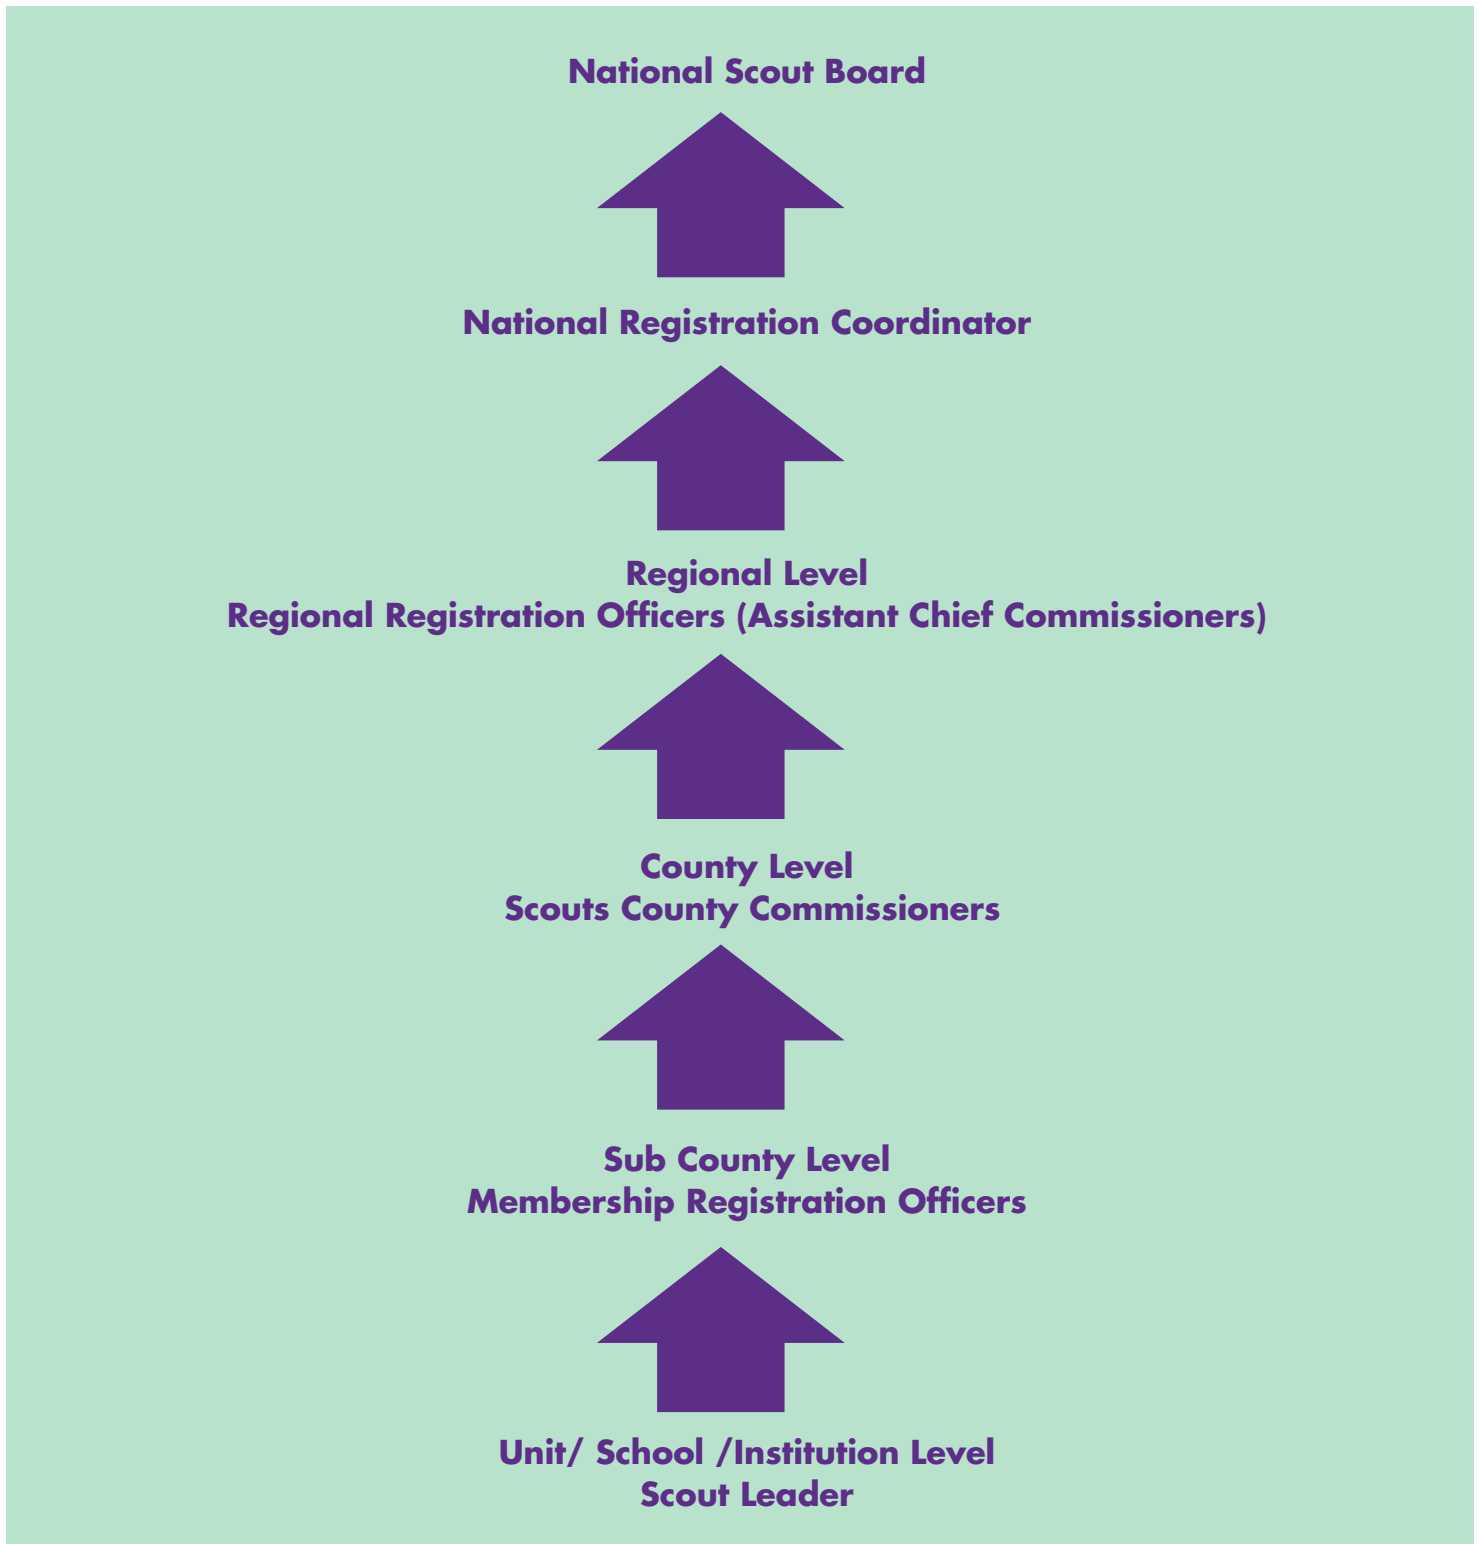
National Scout Board

National Registration Coordinator

Regional Level
Regional Registration Officers (Assistant Chief Commissioners)

County Level
Scouts County Commissioners

Sub County Level
Membership Registration Officers

Unit/ School /Institution Level
Scout Leader